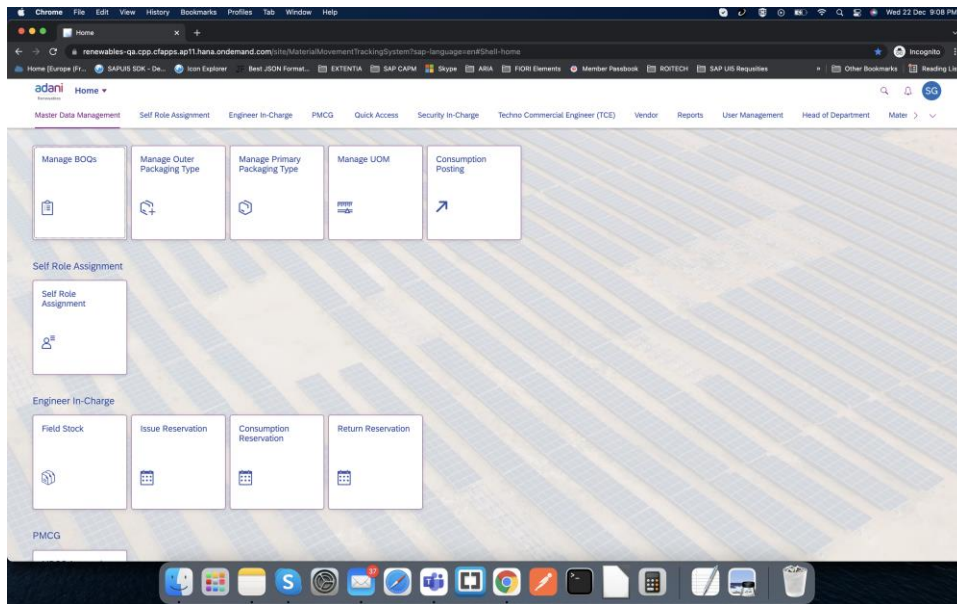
Chrome File Edit View History Bookmarks Profiles Tab Window Help

Wed 22 Dec 9:08 PM

Home

renewables-qa.cpp.cfapps.ap11.hana.ondemand.com/site/MaterialMovementTrackingSystem?sap-language=en#Shell-home

Incognito

Home (Europe (Fr... SAPUIS SDK - De... Icon Explorer Best JSON Format... EXTENTIA SAP CAPM Skype ARIA FIORI Elements Member Passbook ROITECH SAP UIS Requsities Other Bookmarks Reading List

adani Renewables Home

SG

Master Data Management Self Role Assignment Engineer In-Charge PMCG Quick Access Security In-Charge Techno Commercial Engineer (TCE) Vendor Reports User Management Head of Department Mater

Manage BOQs

Manage Outer Packaging Type

Manage Primary Packaging Type

Manage UOM

Consumption Posting

Self Role Assignment

Self Role Assignment

Engineer In-Charge

Field Stock

Issue Reservation

Consumption Reservation

Return Reservation

PMCG

37